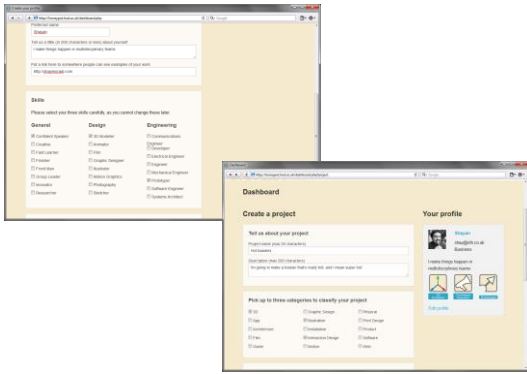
Create your profile

Preferred name
Shaun

Tell us a little (in 100 characters or less) about yourself
I make things happen in multidisciplinary teams

Put a link here to somewhere people can see examples of your work
http://shaunlee.com

Skills

Please select your three skills carefully, as you cannot change these later

General
Confident Speaker
Creative
Fast Learner
Finisher
Front Man
Group Leader
Innovator
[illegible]

Design
3D Modeller
Animator
Film
Graphic Designer
Illustrator
Motion Graphics
Photography
Sketcher

Engineering
Communications Engineer
Developer
Electrical Engineer
Engineer
Mechanical Engineer
Prototyper
Software Engineer
Systems Architect

Dashboard

Dashboard

Create a project

Tell us about your project

Project name (max 50 characters)
NoCrawlers

Description (max 300 characters)
I'm going to make a crawler that's really fast, and I mean super fast

Pick up to three categories to classify your project
3D
App
Architecture
Film
Game
Graphic Design
Illustration
Installation
Interactive Design
Motion
Physical
Print Design
Product
Software
Video

Your profile

Shaun
shau@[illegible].co.uk
Business

I make things happen in multidisciplinary teams

Edit profile